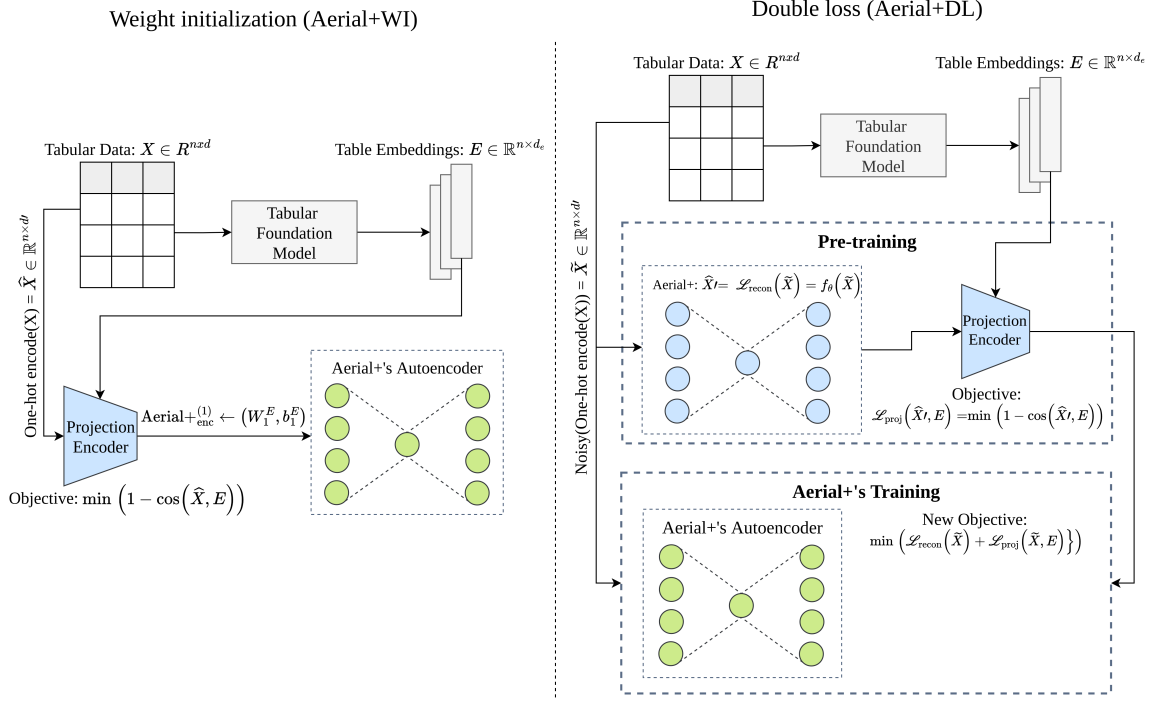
Weight initialization (Aerial+WI)

Tabular Data: $X \in R^{nxd}$

Table Embeddings: $E \in \mathbb{R}^{n \times d_e}$

Tabular Foundation Model

One-hot encode(X) = $\widehat{X} \in \mathbb{R}^{n \times d'}$

Projection Encoder

Aerial$+^{(1)}_{\text{enc}} \leftarrow (W_1^E, b_1^E)$

Aerial+'s Autoencoder

Objective: $\min\left(1-\cos\left(\widehat{X}, E\right)\right)$

Double loss (Aerial+DL)

Tabular Data: $X \in R^{nxd}$

Table Embeddings: $E \in \mathbb{R}^{n \times d_e}$

Tabular Foundation Model

Noisy(One-hot encode(X)) = $\widetilde{X} \in \mathbb{R}^{n \times d'}$

Pre-training

Aerial+: $\widehat{X}\prime = \mathscr{L}_{\text{recon}}\left(\widetilde{X}\right) = f_\theta\left(\widetilde{X}\right)$

Projection Encoder

Objective:
$\mathscr{L}_{\text{proj}}\left(\widehat{X}\prime, E\right) = \min\left(1-\cos\left(\widehat{X}\prime, E\right)\right)$

Aerial+'s Training

Aerial+'s Autoencoder

New Objective:
$\min\left(\mathscr{L}_{\text{recon}}\left(\widetilde{X}\right) + \mathscr{L}_{\text{proj}}\left(\widetilde{X}, E\right)\right\}\right)$